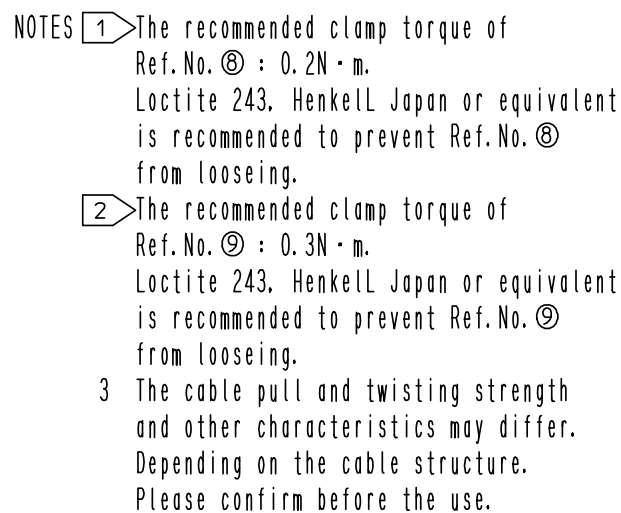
NOTES 1 The recommended clamp torque of Ref.No.⑧ : 0.2N・m.
Loctite 243, HenkelL Japan or equivalent is recommended to prevent Ref.No.⑧ from looseing.

2 The recommended clamp torque of Ref.No.⑨ : 0.3N・m.
Loctite 243, HenkelL Japan or equivalent is recommended to prevent Ref.No.⑨ from looseing.

3 The cable pull and twisting strength and other characteristics may differ. Depending on the cable structure. Please confirm before the use.